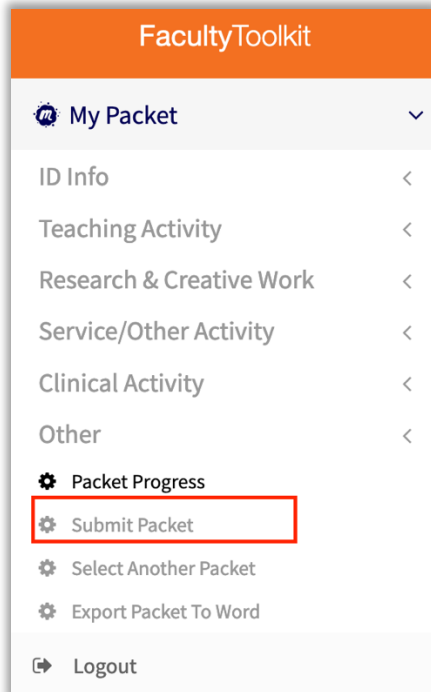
FacultyToolkit

My Packet

ID Info

Teaching Activity

Research & Creative Work

Service/Other Activity

Clinical Activity

Other

Packet Progress

Submit Packet

Select Another Packet

Export Packet To Word

Logout